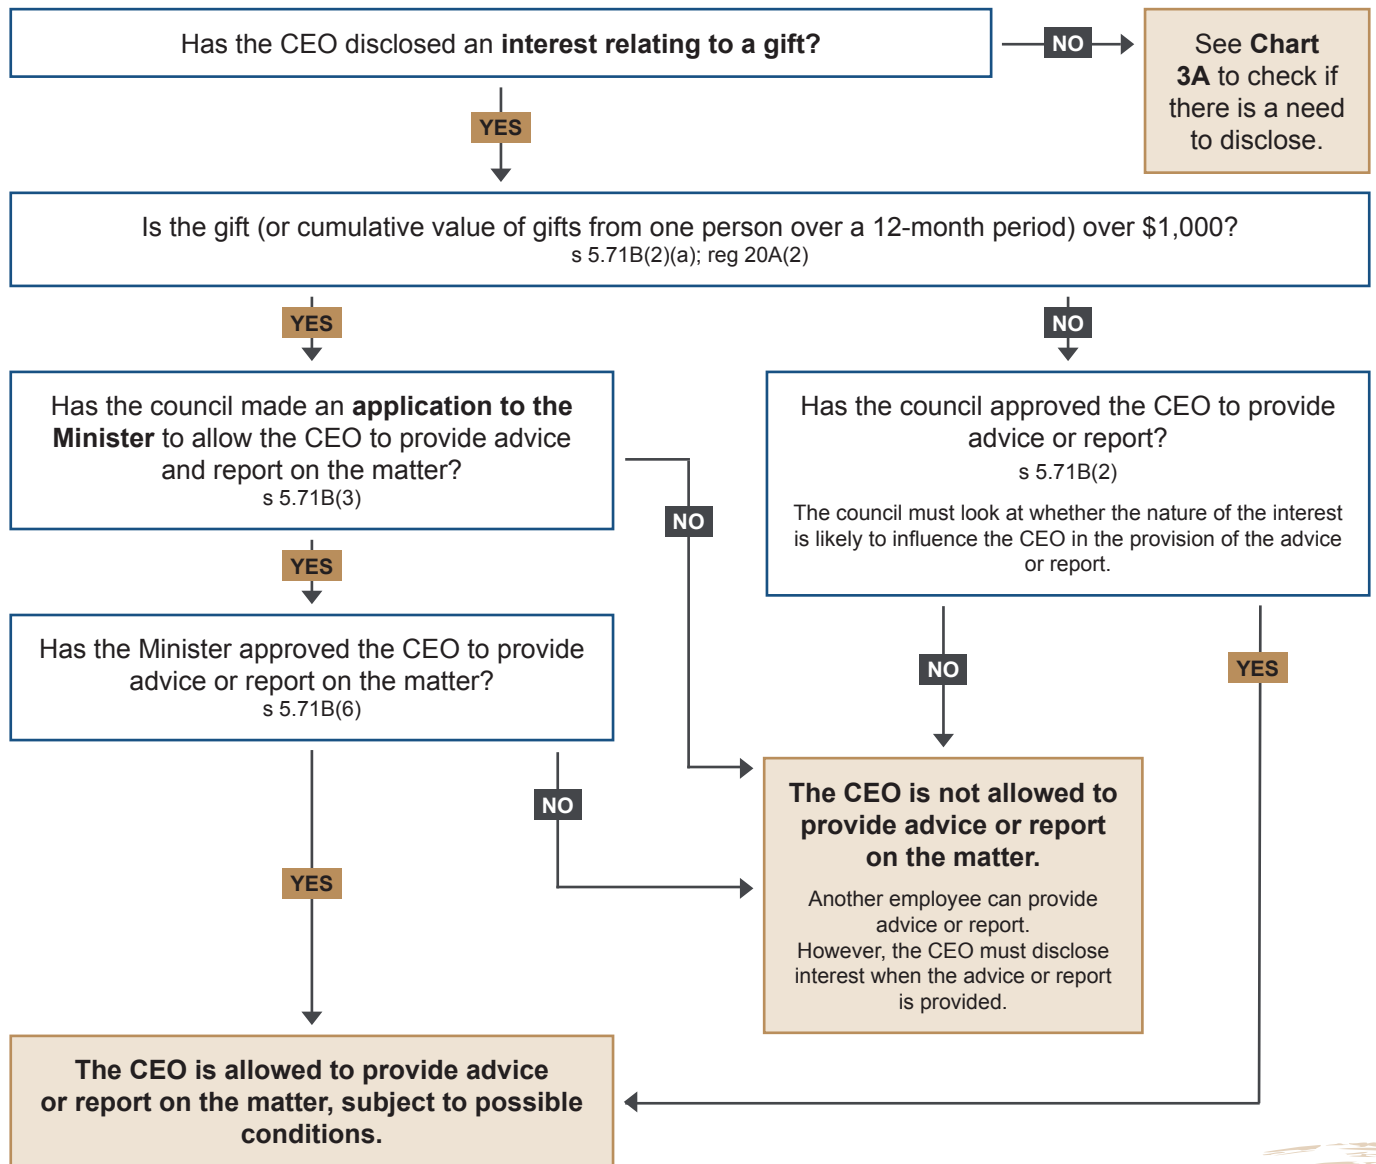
Has the CEO disclosed an **interest relating to a gift?**

NO

See **Chart 3A** to check if there is a need to disclose.

YES

Is the gift (or cumulative value of gifts from one person over a 12-month period) over $1,000?
s 5.71B(2)(a); reg 20A(2)

YES

NO

Has the council made an **application to the Minister** to allow the CEO to provide advice and report on the matter?
s 5.71B(3)

NO

Has the council approved the CEO to provide advice or report?
s 5.71B(2)

The council must look at whether the nature of the interest is likely to influence the CEO in the provision of the advice or report.

YES

Has the Minister approved the CEO to provide advice or report on the matter?
s 5.71B(6)

NO

YES

NO

The CEO is not allowed to provide advice or report on the matter.

Another employee can provide advice or report.
However, the CEO must disclose interest when the advice or report is provided.

YES

The CEO is allowed to provide advice or report on the matter, subject to possible conditions.